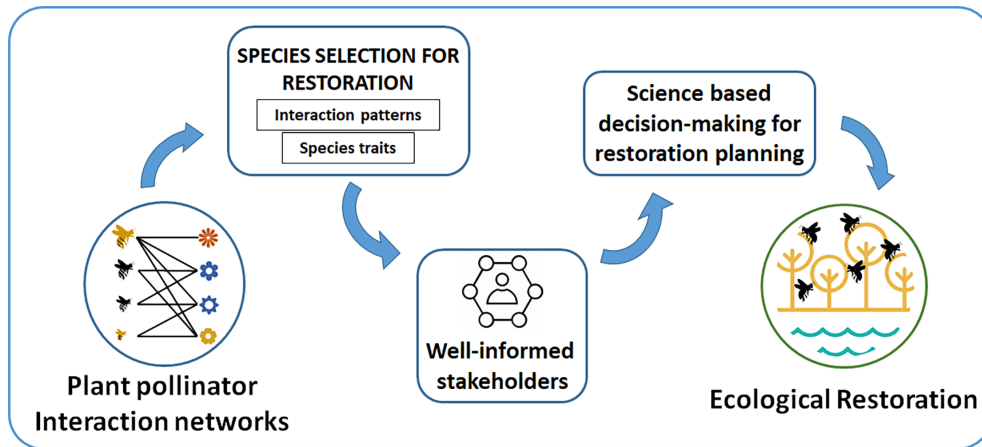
SPECIES SELECTION FOR RESTORATION

Interaction patterns

Species traits

Science based decision-making for restoration planning

Plant pollinator Interaction networks

Well-informed stakeholders

Ecological Restoration